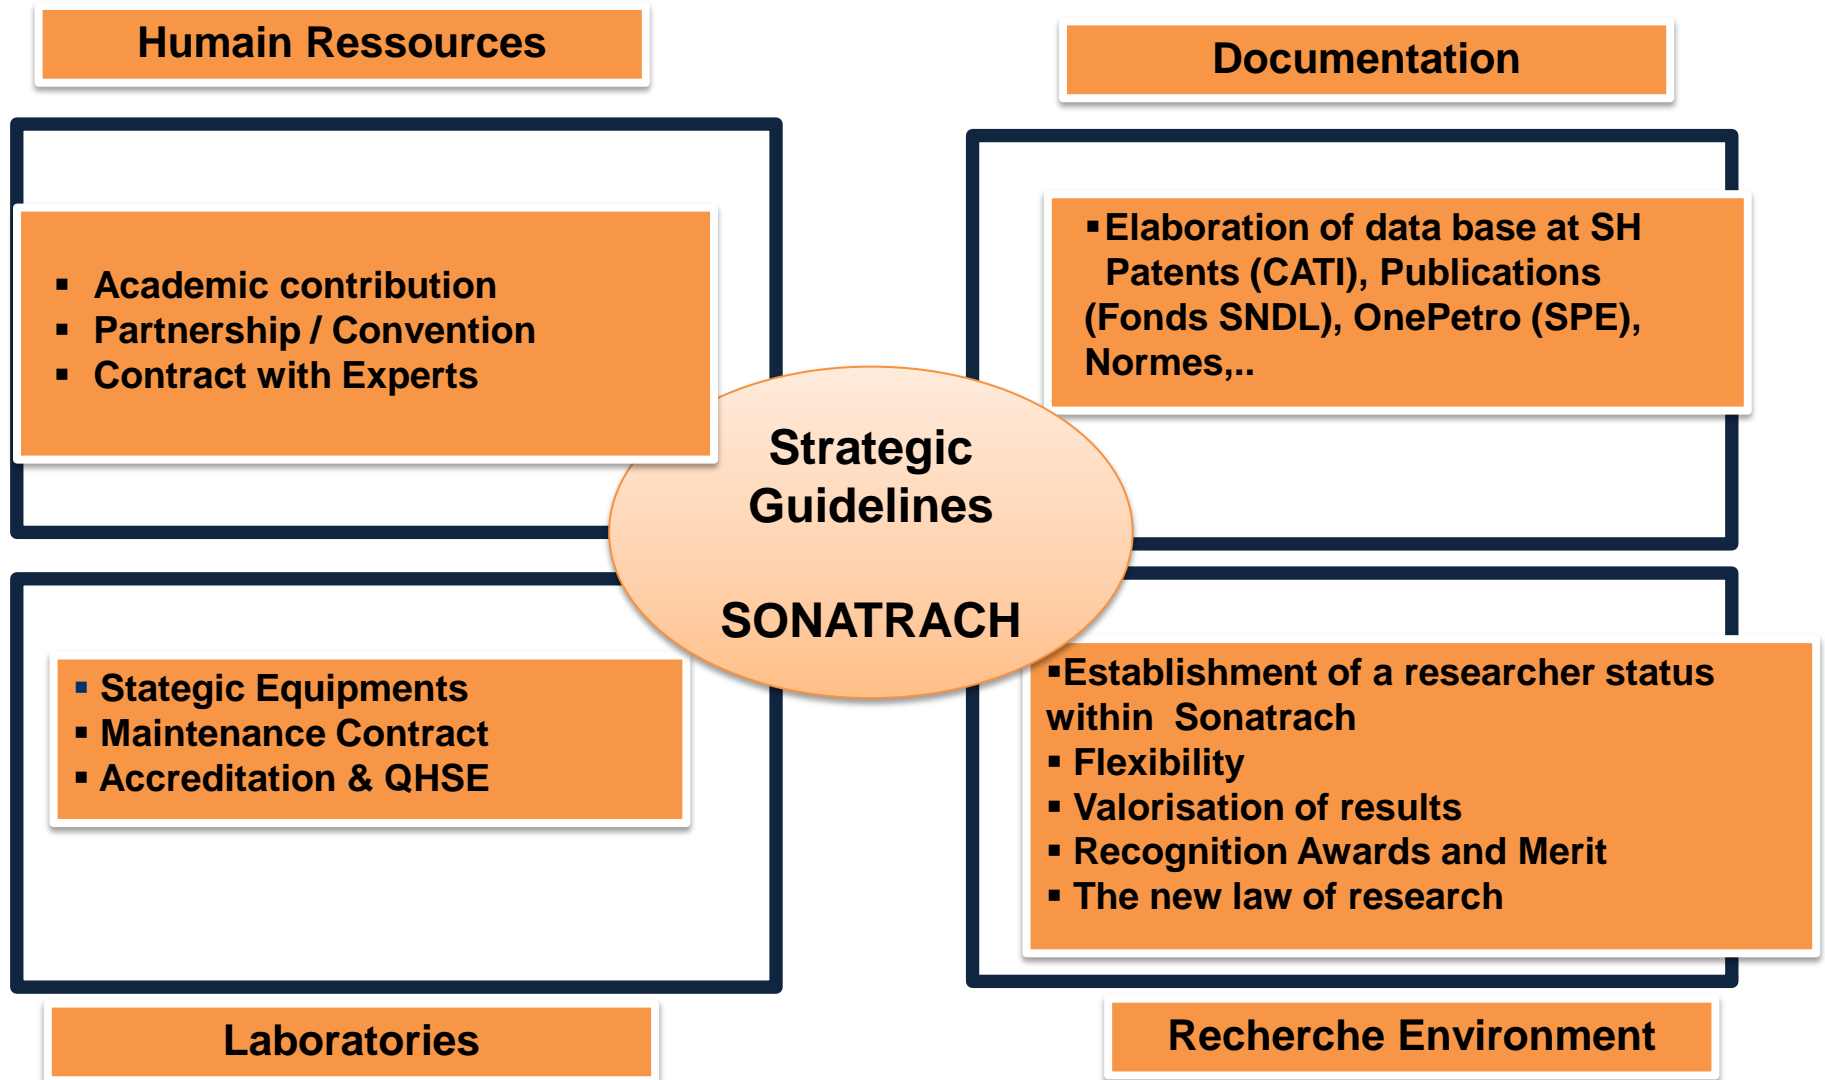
Humain Ressources

Documentation

▪ Academic contribution
▪ Partnership / Convention
▪ Contract with Experts

▪Elaboration of data base at SH Patents (CATI), Publications (Fonds SNDL), OnePetro (SPE), Normes,..

Strategic Guidelines

SONATRACH

▪ Stategic Equipments
▪ Maintenance Contract
▪ Accreditation & QHSE

▪Establishment of a researcher status within Sonatrach
▪ Flexibility
▪ Valorisation of results
▪ Recognition Awards and Merit
▪ The new law of research

Laboratories

Recherche Environment